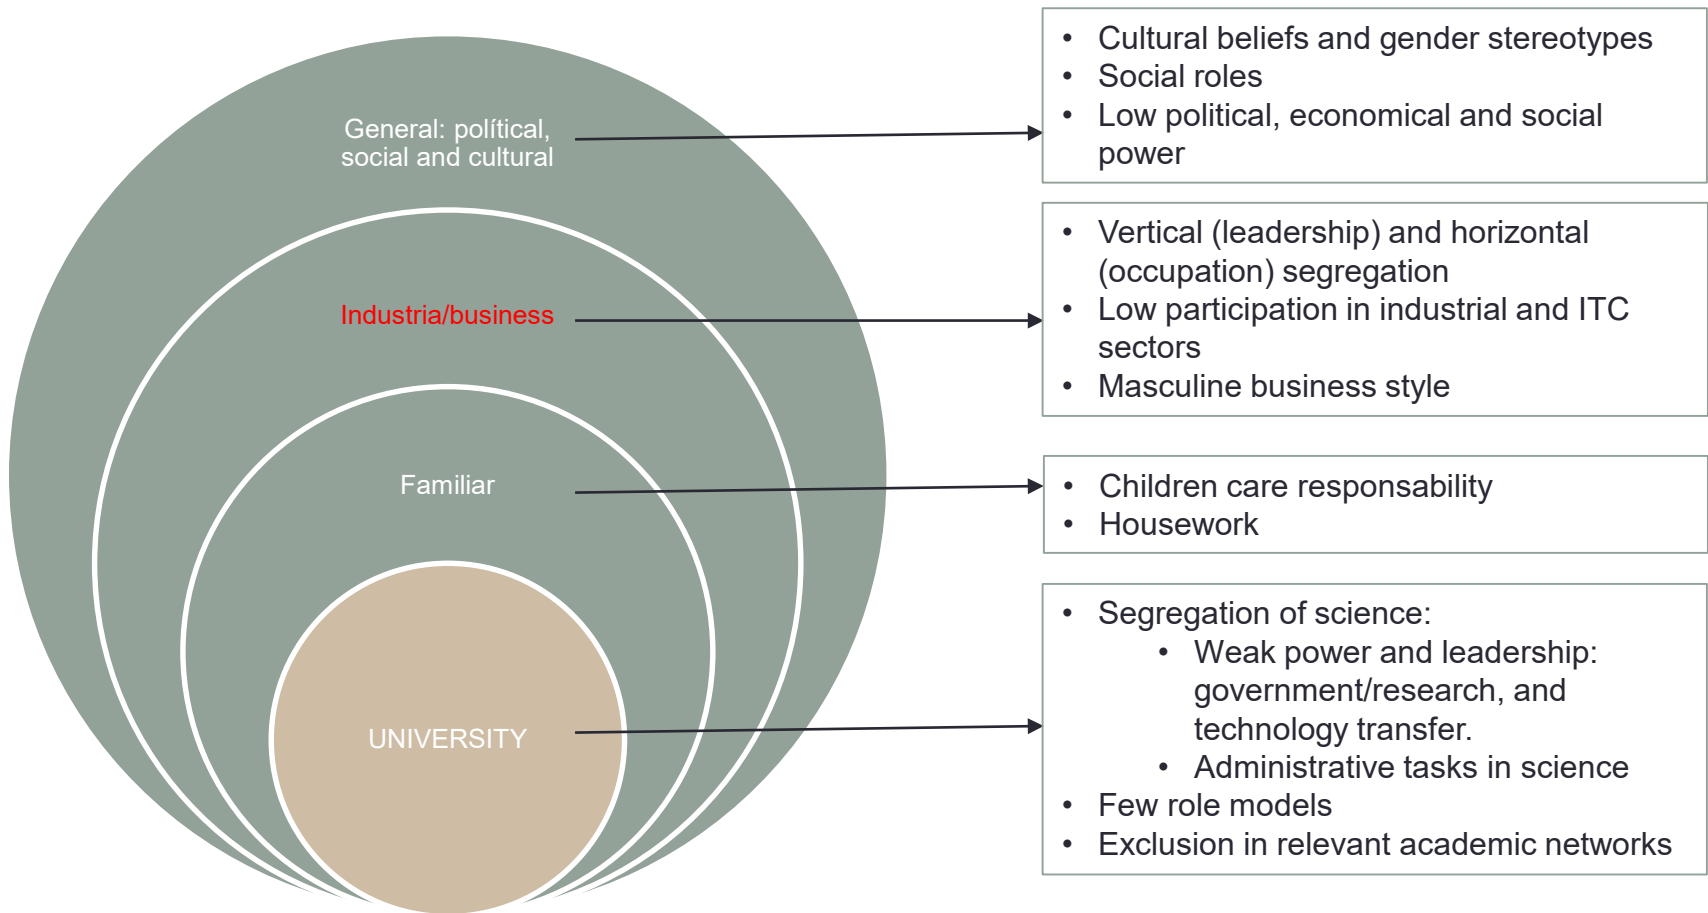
General: polítical, social and cultural

Industria/business

Familiar

UNIVERSITY

• Cultural beliefs and gender stereotypes
• Social roles
• Low political, economical and social power

• Vertical (leadership) and horizontal (occupation) segregation
• Low participation in industrial and ITC sectors
• Masculine business style

• Children care responsability
• Housework

• Segregation of science:
  • Weak power and leadership: government/research, and technology transfer.
  • Administrative tasks in science
• Few role models
• Exclusion in relevant academic networks